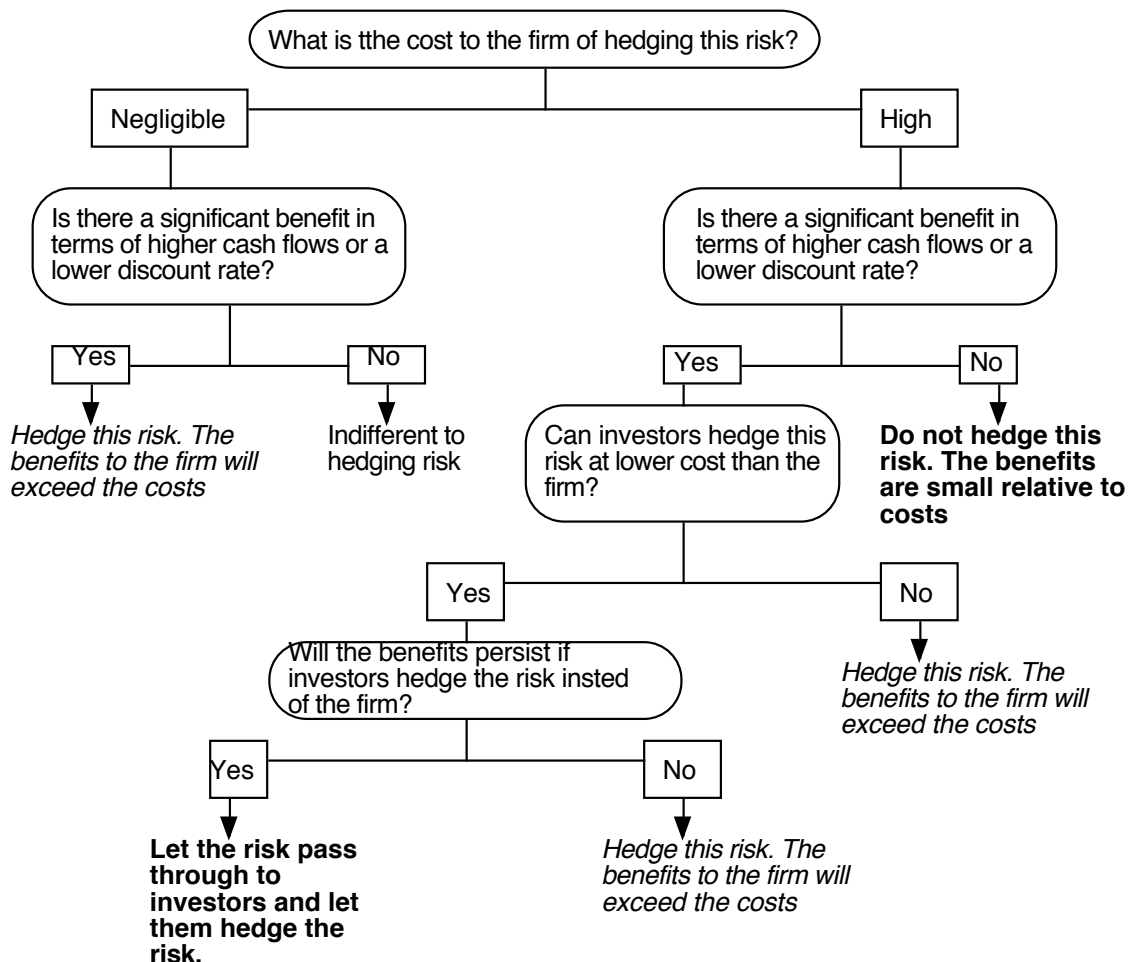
What is tthe cost to the firm of hedging this risk?

Negligible

High

Is there a significant benefit in terms of higher cash flows or a lower discount rate?

Is there a significant benefit in terms of higher cash flows or a lower discount rate?

Yes

No

Yes

No

*Hedge this risk. The benefits to the firm will exceed the costs*

Indifferent to hedging risk

Can investors hedge this risk at lower cost than the firm?

**Do not hedge this risk. The benefits are small relative to costs**

Yes

No

Will the benefits persist if investors hedge the risk insted of the firm?

*Hedge this risk. The benefits to the firm will exceed the costs*

Yes

No

**Let the risk pass through to investors and let them hedge the risk.**

*Hedge this risk. The benefits to the firm will exceed the costs*